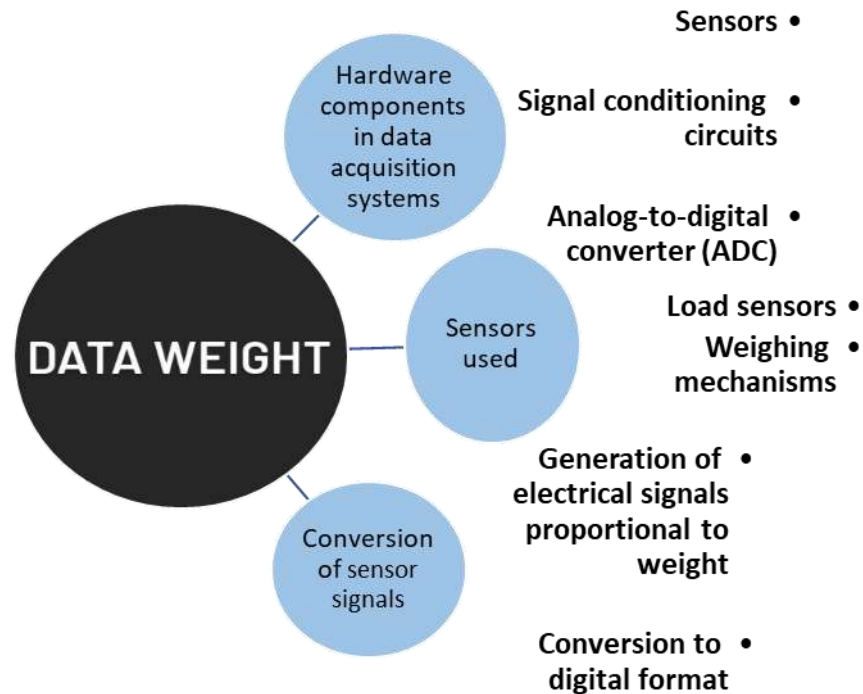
DATA WEIGHT

Hardware components in data acquisition systems

Sensors •

Signal conditioning circuits •

Analog-to-digital converter (ADC) •

Sensors used

Load sensors •

Weighing mechanisms •

Conversion of sensor signals

Generation of electrical signals proportional to weight •

Conversion to digital format •